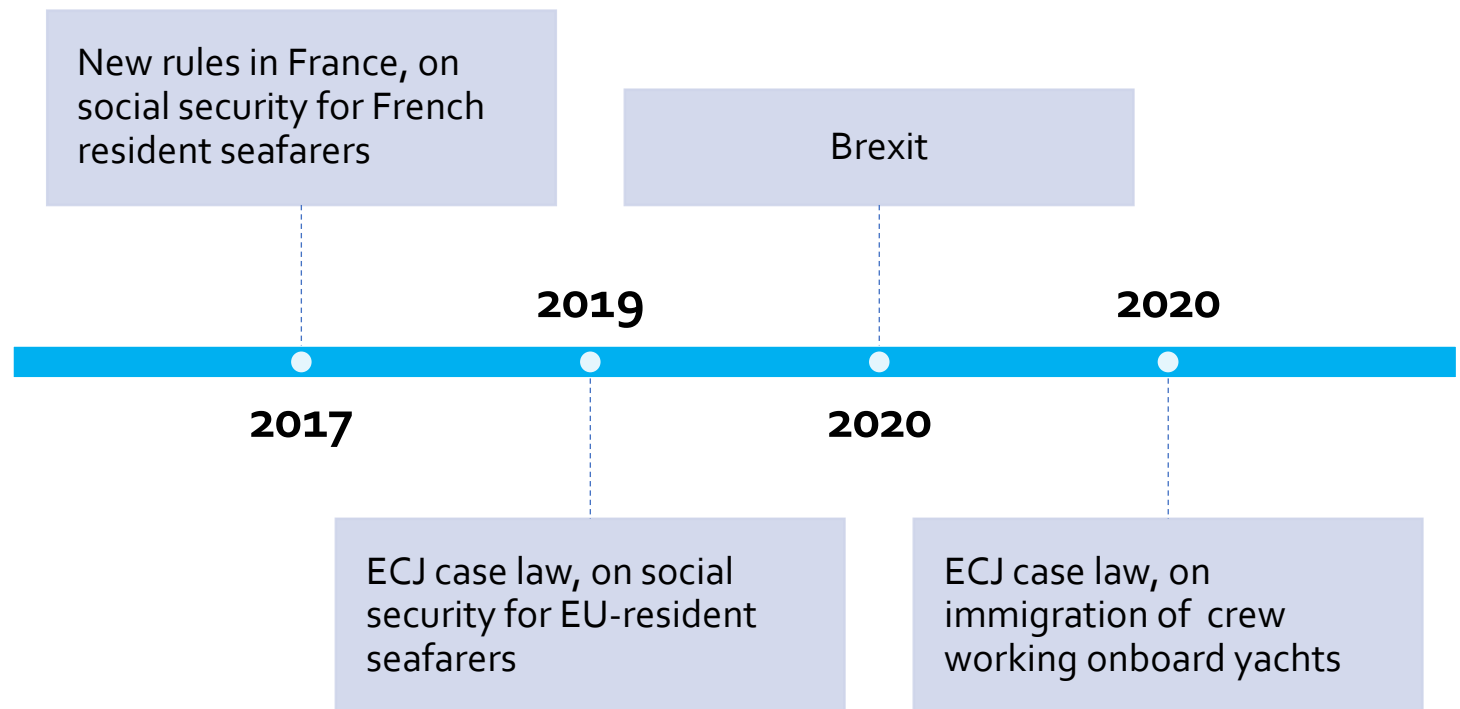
New rules in France, on social security for French resident seafarers

Brexit

2019

2020

2017

2020

ECJ case law, on social security for EU-resident seafarers

ECJ case law, on immigration of crew working onboard yachts